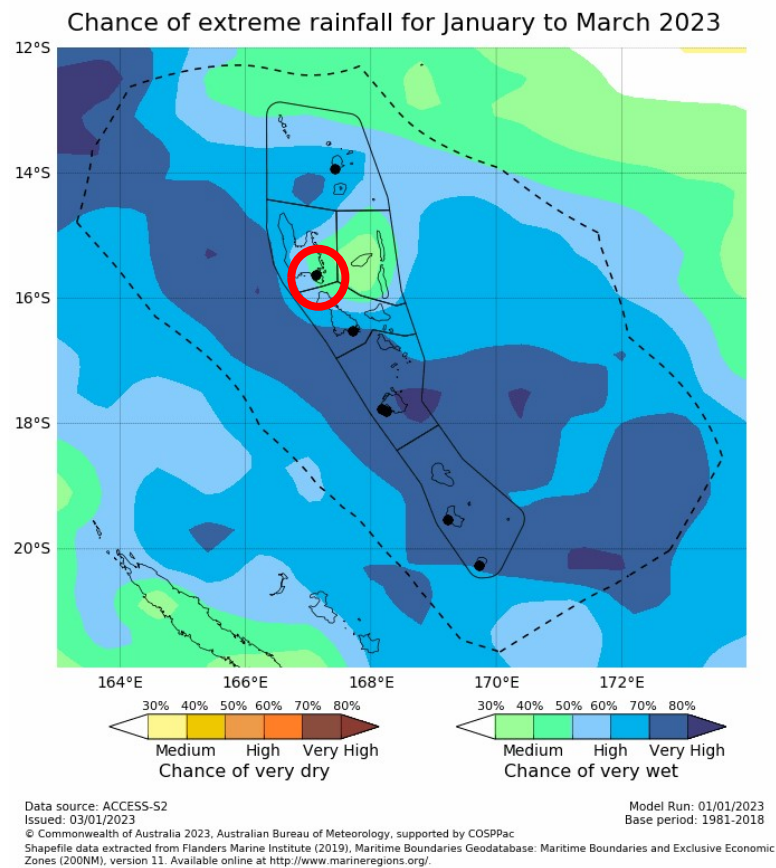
Chance of extreme rainfall for January to March 2023

12°S
14°S
16°S
18°S
20°S

164°E
166°E
168°E
170°E
172°E

30% 40% 50% 60% 70% 80%
Medium High Very High
Chance of very dry

30% 40% 50% 60% 70% 80%
Medium High Very High
Chance of very wet

Data source: ACCESS-S2
Issued: 03/01/2023
© Commonwealth of Australia 2023, Australian Bureau of Meteorology, supported by COSPPac
Shapefile data extracted from Flanders Marine Institute (2019), Maritime Boundaries Geodatabase: Maritime Boundaries and Exclusive Economic Zones (200NM), version 11. Available online at http://www.marineregions.org/.

Model Run: 01/01/2023
Base period: 1981-2018